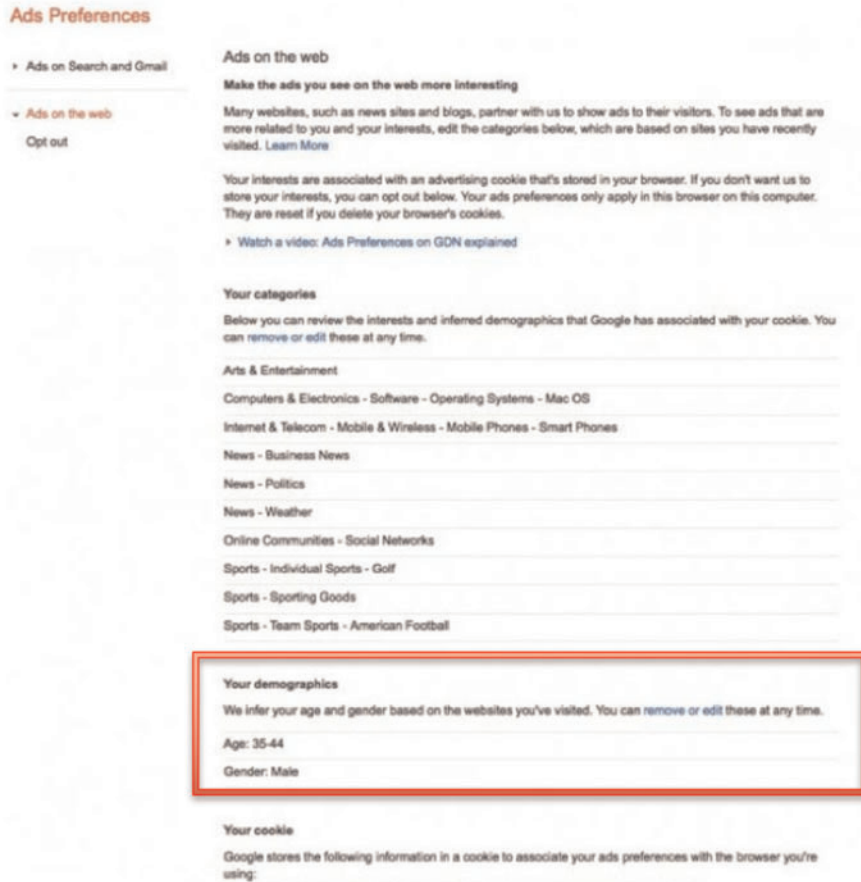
Ads Preferences

▸ Ads on Search and Gmail

▾ Ads on the web

Opt out

Ads on the web

Make the ads you see on the web more interesting

Many websites, such as news sites and blogs, partner with us to show ads to their visitors. To see ads that are more related to you and your interests, edit the categories below, which are based on sites you have recently visited. Learn More

Your interests are associated with an advertising cookie that's stored in your browser. If you don't want us to store your interests, you can opt out below. Your ads preferences only apply in this browser on this computer. They are reset if you delete your browser's cookies.

▸ Watch a video: Ads Preferences on GDN explained

Your categories

Below you can review the interests and inferred demographics that Google has associated with your cookie. You can remove or edit these at any time.

Arts & Entertainment

Computers & Electronics - Software - Operating Systems - Mac OS

Internet & Telecom - Mobile & Wireless - Mobile Phones - Smart Phones

News - Business News

News - Politics

News - Weather

Online Communities - Social Networks

Sports - Individual Sports - Golf

Sports - Sporting Goods

Sports - Team Sports - American Football

Your demographics

We infer your age and gender based on the websites you've visited. You can remove or edit these at any time.

Age: 35-44

Gender: Male

Your cookie

Google stores the following information in a cookie to associate your ads preferences with the browser you're using: